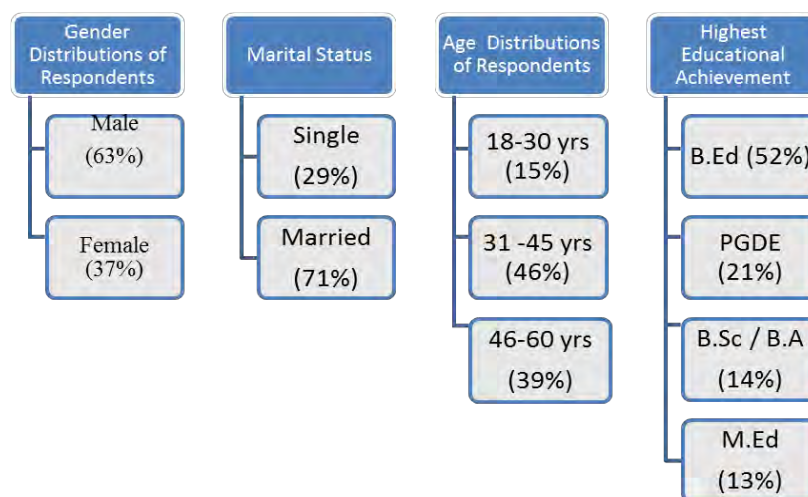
Gender Distributions of Respondents

Male (63%)

Female (37%)

Marital Status

Single (29%)

Married (71%)

Age Distributions of Respondents

18-30 yrs (15%)

31 -45 yrs (46%)

46-60 yrs (39%)

Highest Educational Achievement

B.Ed (52%)

PGDE (21%)

B.Sc / B.A (14%)

M.Ed (13%)